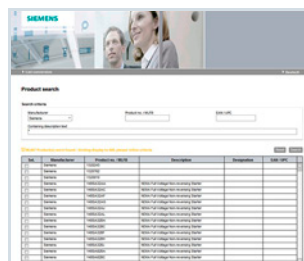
SIEMENS

Product search

Search criteria

Manufacturer

Siemens

Product no. / MLFB

EAN / UPC

Contains description text

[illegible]

| Sel. | Manufacturer | Product no. / MLFB | Description | Designation | EAN / UPC |
|---|---|---|---|---|---|
| | Siemens | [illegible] | | | |
| | Siemens | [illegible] | | | |
| | Siemens | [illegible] | | | |
| | Siemens | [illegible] | NEMA Full Voltage Non-reversing Starter | | |
| | Siemens | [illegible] | NEMA Full Voltage Non-reversing Starter | | |
| | Siemens | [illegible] | NEMA Full Voltage Non-reversing Starter | | |
| | Siemens | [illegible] | NEMA Full Voltage Non-reversing Starter | | |
| | Siemens | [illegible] | NEMA Full Voltage Non-reversing Starter | | |
| | Siemens | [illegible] | NEMA Full Voltage Non-reversing Starter | | |
| | Siemens | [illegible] | NEMA Full Voltage Non-reversing Starter | | |
| | Siemens | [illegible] | NEMA Full Voltage Non-reversing Starter | | |
| | Siemens | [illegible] | NEMA Full Voltage Non-reversing Starter | | |
| | Siemens | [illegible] | NEMA Full Voltage Non-reversing Starter | | |
| | Siemens | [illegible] | NEMA Full Voltage Non-reversing Starter | | |
| | Siemens | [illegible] | NEMA Full Voltage Non-reversing Starter | | |